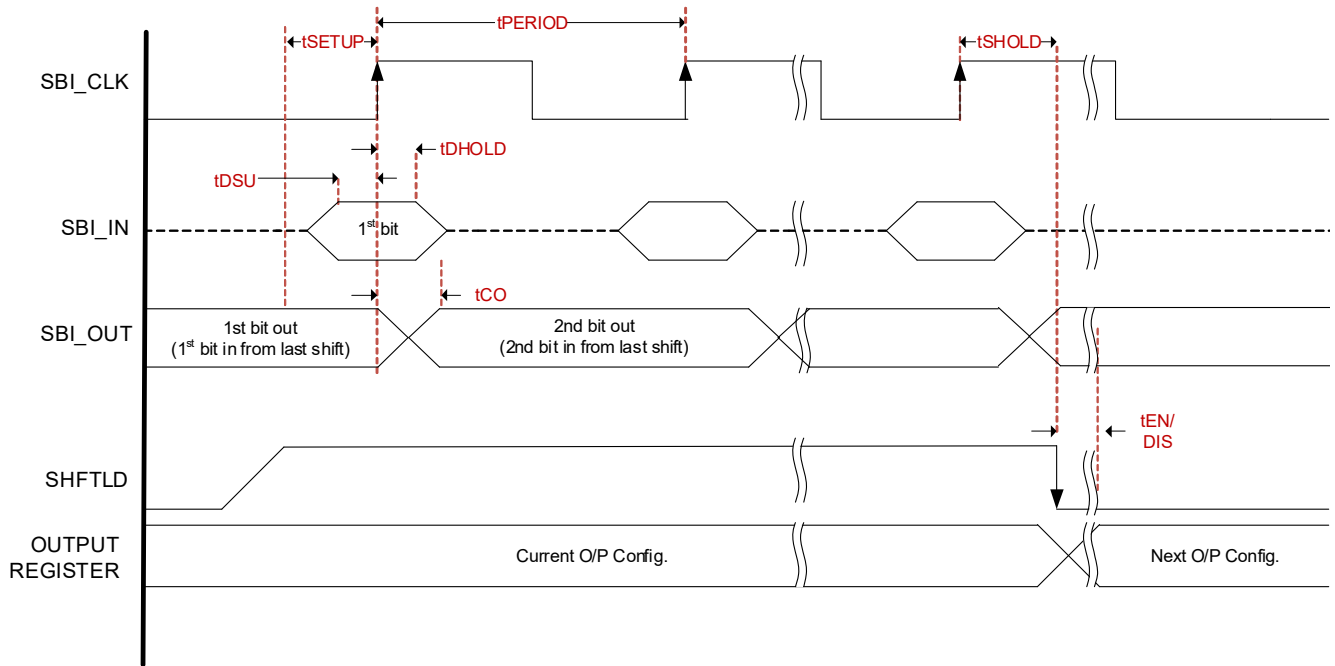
tSETUP

tPERIOD

tSHOLD

SBI_CLK

tDHOLD

tDSU

SBI_IN

$1^{st}$ bit

tCO

SBI_OUT

1st bit out
($1^{st}$ bit in from last shift)

2nd bit out
(2nd bit in from last shift)

tEN/
DIS

SHFTLD

OUTPUT
REGISTER

Current O/P Config.

Next O/P Config.